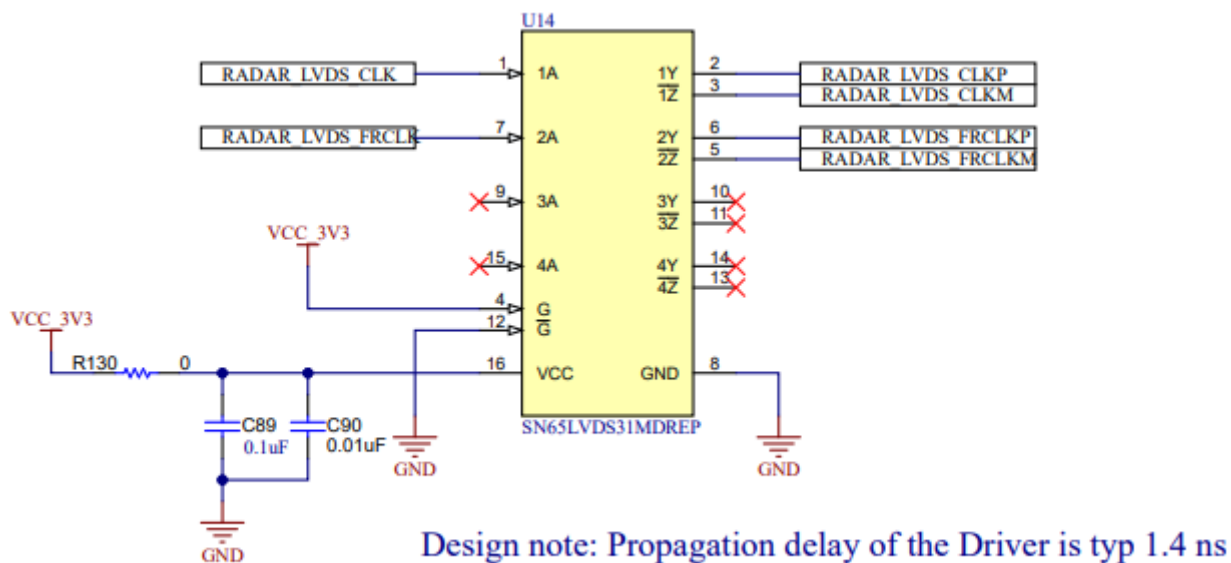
U14

RADAR_LVDS_CLK
1
1A
1Y
2
RADAR_LVDS_CLKP
$\overline{1Z}$
3
RADAR_LVDS_CLKM

RADAR_LVDS_FRCLK
7
2A
2Y
6
RADAR_LVDS_FRCLKP
$\overline{2Z}$
5
RADAR_LVDS_FRCLKM

9
3A
3Y
10
$\overline{3Z}$
11

VCC_3V3
15
4A
4Y
14
$\overline{4Z}$
13

4
G
12
$\overline{G}$

VCC_3V3
R130
0
16
VCC
GND
8

C89
0.1uF
C90
0.01uF
GND
SN65LVDS31MDREP
GND

GND

Design note: Propagation delay of the Driver is typ 1.4 ns